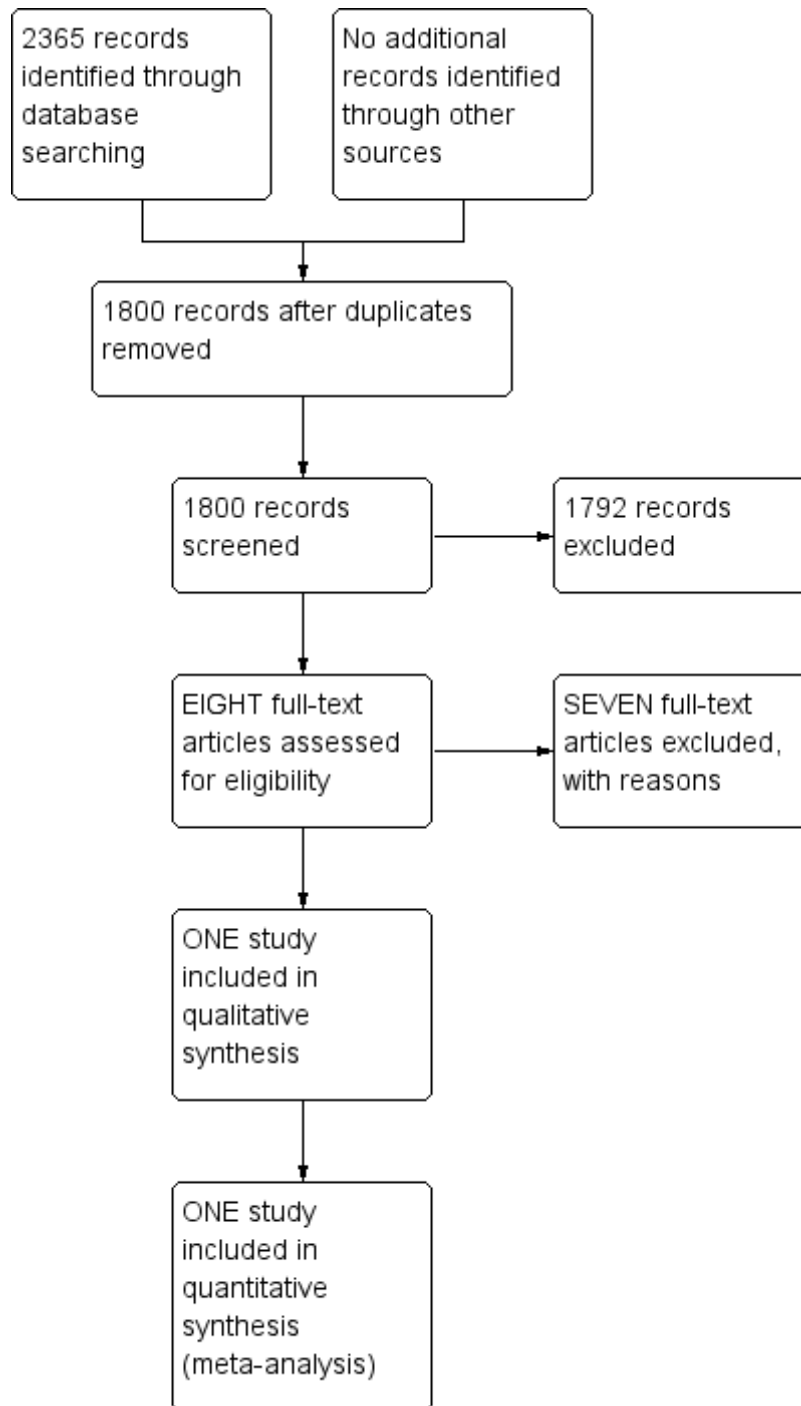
2365 records identified through database searching

No additional records identified through other sources

1800 records after duplicates removed

1800 records screened

1792 records excluded

EIGHT full-text articles assessed for eligibility

SEVEN full-text articles excluded, with reasons

ONE study included in qualitative synthesis

ONE study included in quantitative synthesis (meta-analysis)